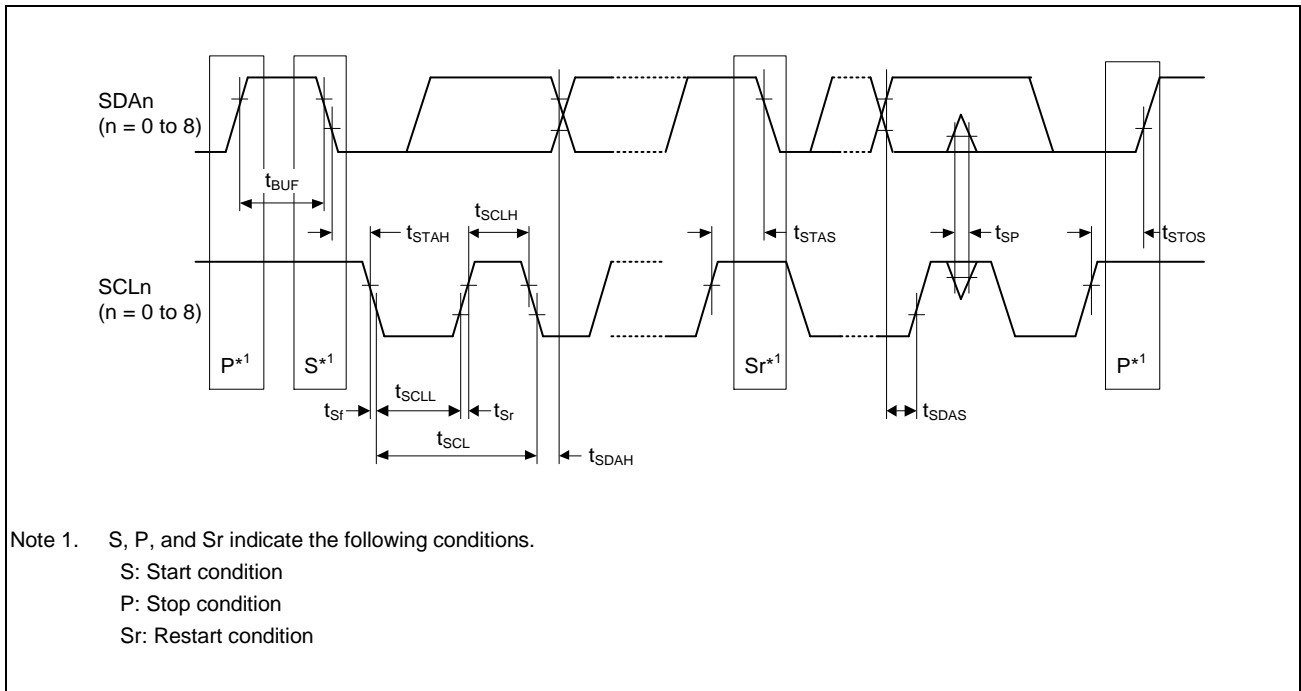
SDAn
(n = 0 to 8)

$t_{BUF}$

$t_{STAH}$

$t_{SCLH}$

$t_{STAS}$

$t_{SP}$

$t_{STOS}$

SCLn
(n = 0 to 8)

P*$^1$

S*$^1$

Sr*$^1$

P*$^1$

$t_{Sf}$

$t_{SCLL}$

$t_{Sr}$

$t_{SCL}$

$t_{SDAH}$

$t_{SDAS}$

Note 1. S, P, and Sr indicate the following conditions.
S: Start condition
P: Stop condition
Sr: Restart condition